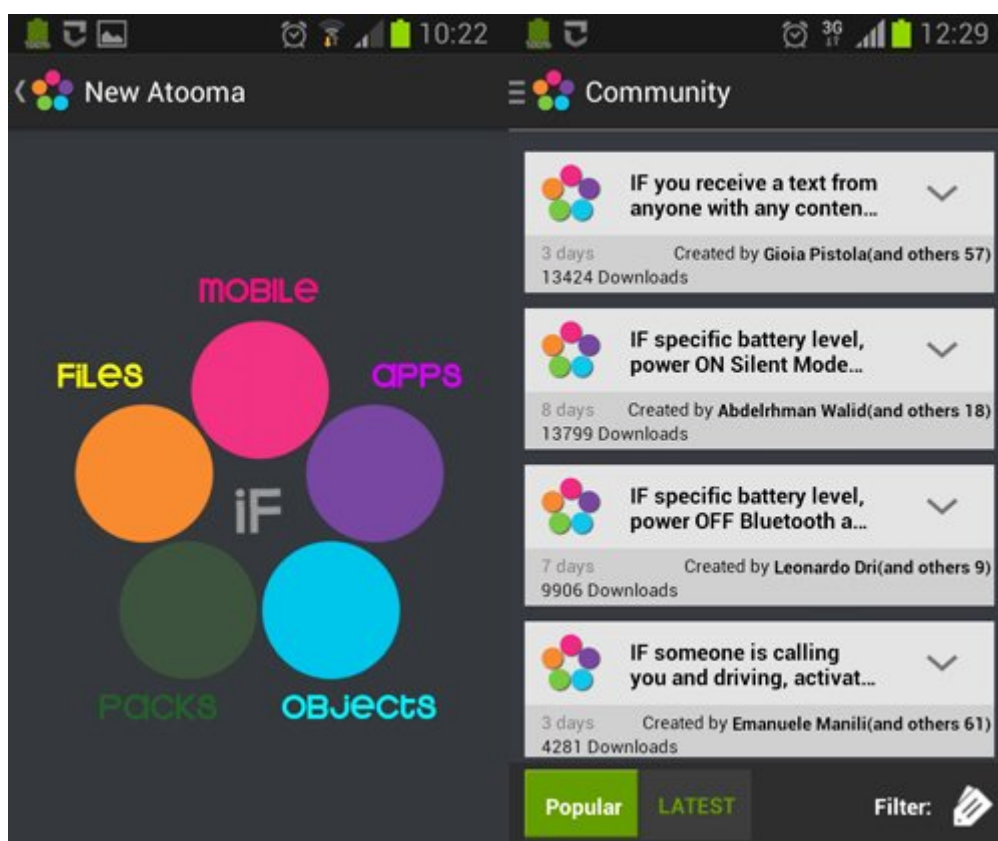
10:22

New Atooma

MOBILE

FILES

APPS

iF

PACKS

OBJECTS

12:29

Community

IF you receive a text from anyone with any conten...

3 days
Created by Gioia Pistola(and others 57)
13424 Downloads

IF specific battery level, power ON Silent Mode...

8 days
Created by Abdelrhman Walid(and others 18)
13799 Downloads

IF specific battery level, power OFF Bluetooth a...

7 days
Created by Leonardo Dri(and others 9)
9906 Downloads

IF someone is calling you and driving, activat...

3 days
Created by Emanuele Manili(and others 61)
4281 Downloads

Popular
LATEST
Filter: